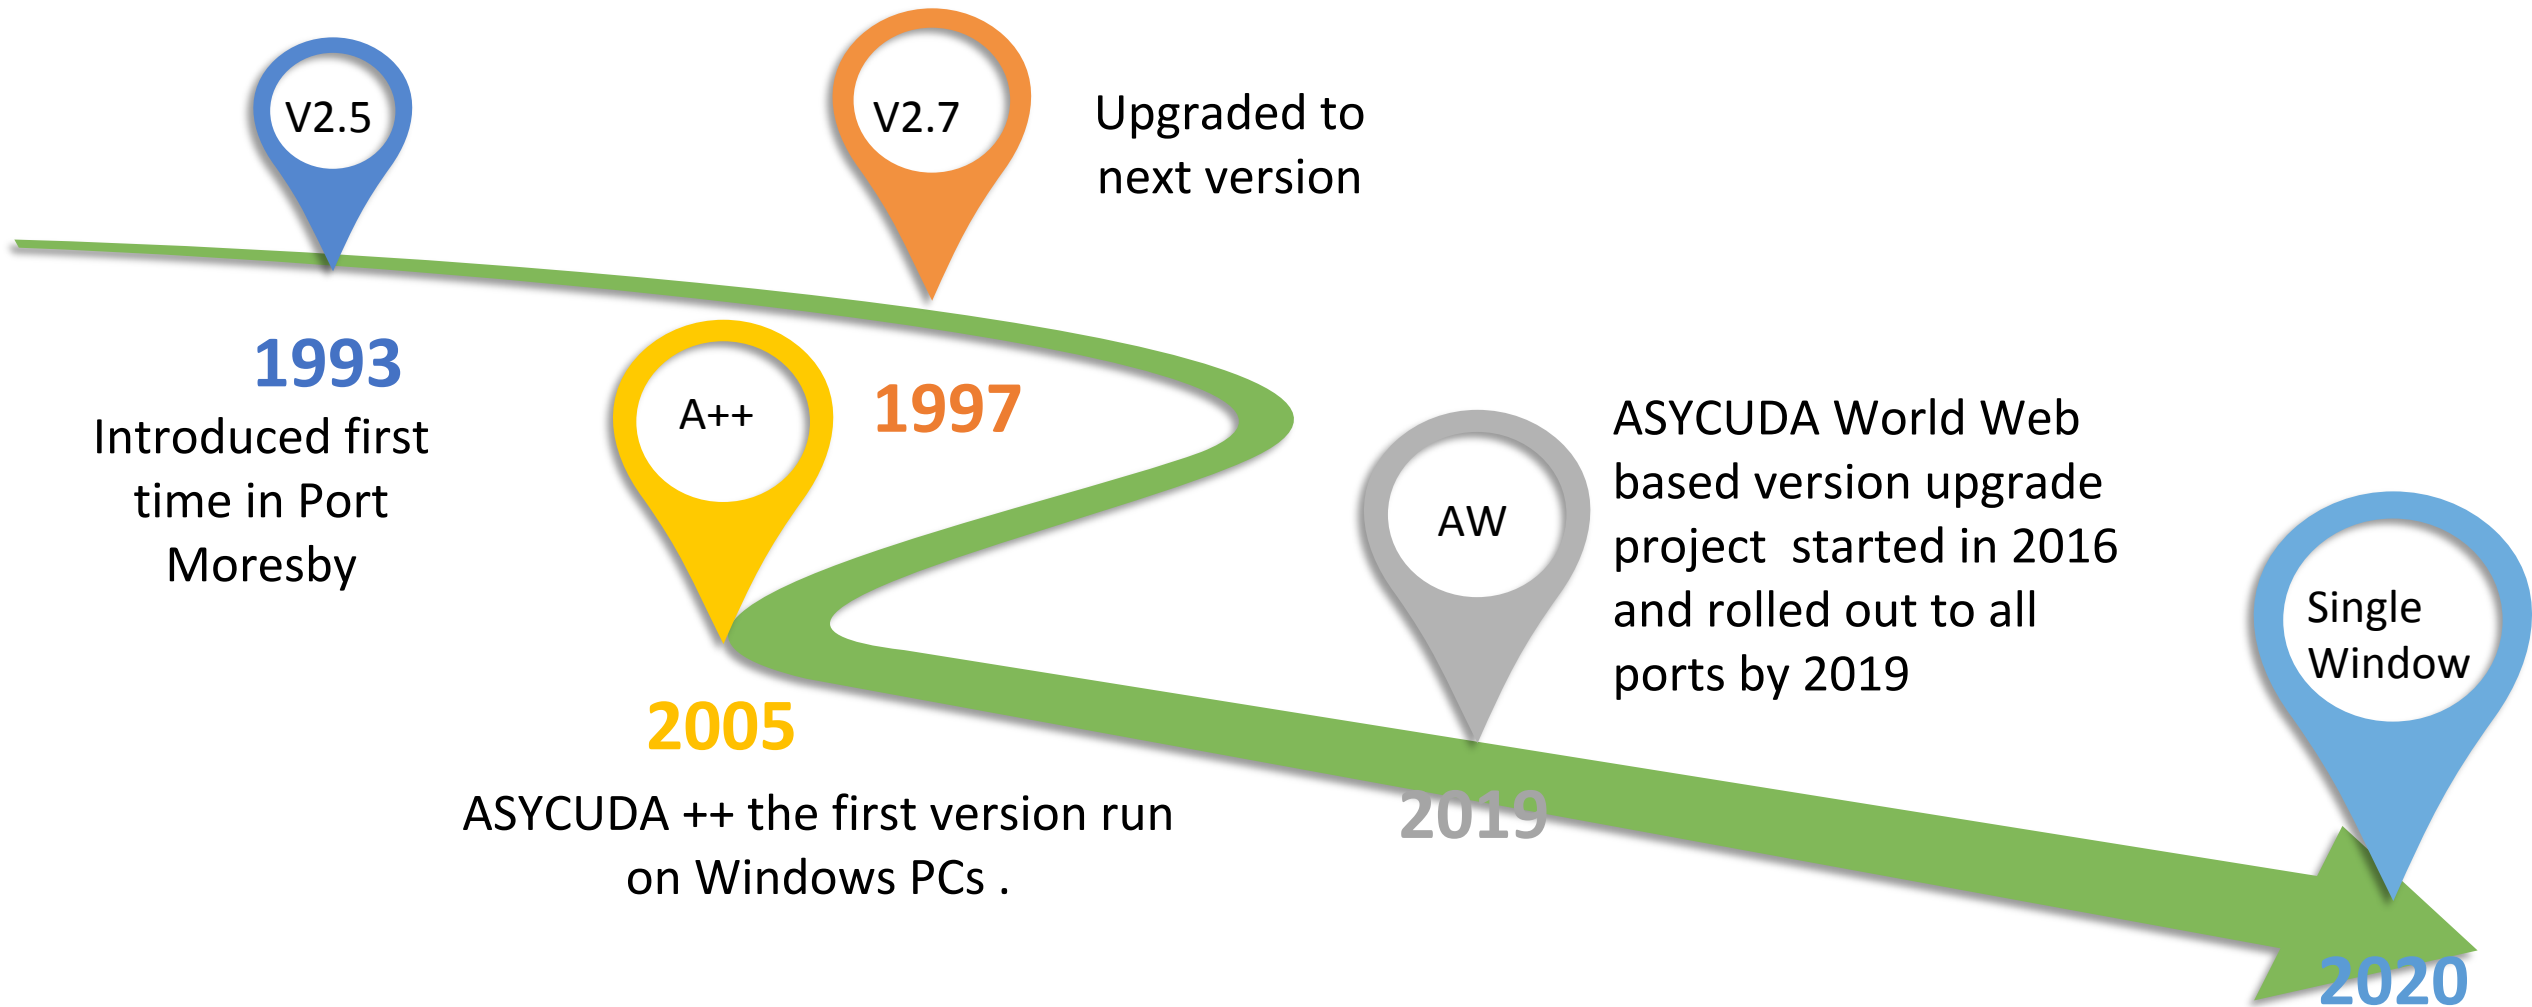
V2.5

1993

Introduced first time in Port Moresby

V2.7

Upgraded to next version

1997

A++

2005

ASYCUDA ++ the first version run on Windows PCs .

AW

2019

ASYCUDA World Web based version upgrade project started in 2016 and rolled out to all ports by 2019

Single Window

2020